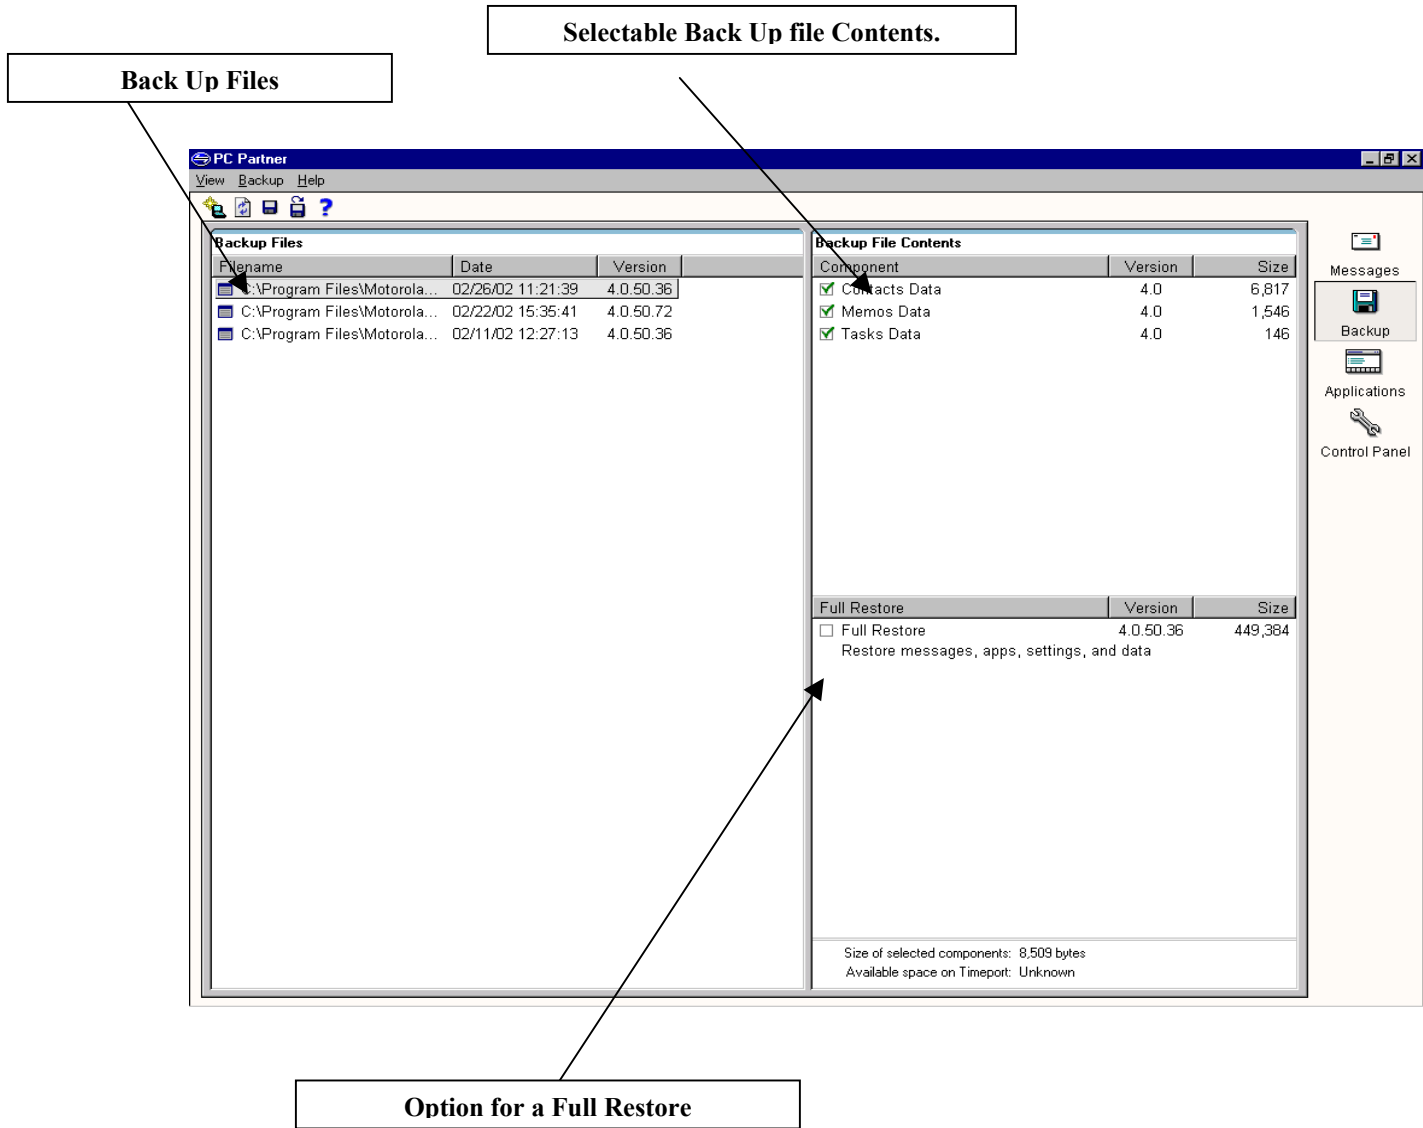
Selectable Back Up file Contents.

Back Up Files

PC Partner

View Backup Help

Backup Files

| Filename | Date | Version |
|---|---|---|
| C:\Program Files\Motorola... | 02/26/02 11:21:39 | 4.0.50.36 |
| C:\Program Files\Motorola... | 02/22/02 15:35:41 | 4.0.50.72 |
| C:\Program Files\Motorola... | 02/11/02 12:27:13 | 4.0.50.36 |

Backup File Contents

| Component | Version | Size |
|---|---|---|
| Contacts Data | 4.0 | 6,817 |
| Memos Data | 4.0 | 1,546 |
| Tasks Data | 4.0 | 146 |

| Full Restore | Version | Size |
|---|---|---|
| Full Restore | 4.0.50.36 | 449,384 |

Restore messages, apps, settings, and data

Size of selected components: 8,509 bytes
Available space on Timeport: Unknown

Messages

Backup

Applications

Control Panel

Option for a Full Restore